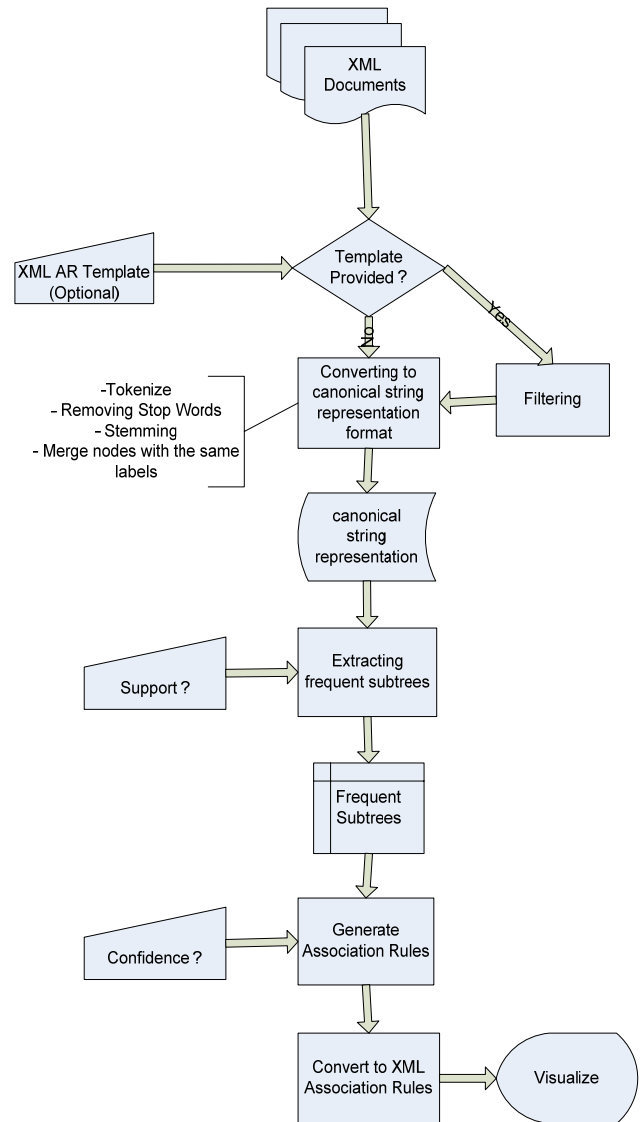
XML Documents

XML AR Template (Optional)

Template Provided ?

Yes

No

Converting to canonical string representation format

Filtering

-Tokenize
- Removing Stop Words
- Stemming
- Merge nodes with the same labels

canonical string representation

Support ?

Extracting frequent subtrees

Frequent Subtrees

Confidence ?

Generate Association Rules

Convert to XML Association Rules

Visualize